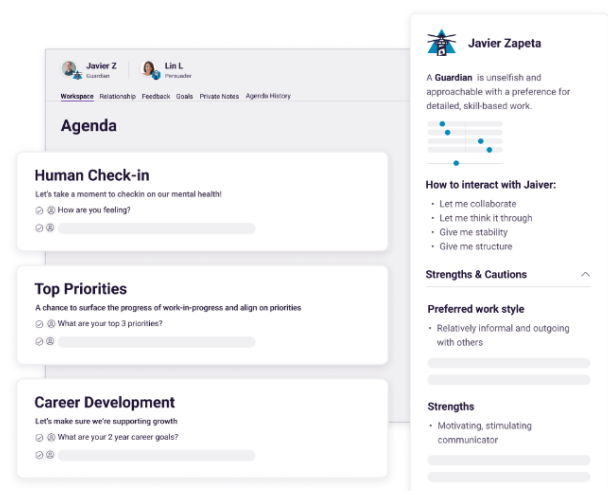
Javier Z
Guardian

Lin L
Persuader

Workspace Relationship Feedback Goals Private Notes Agenda History

Agenda

Human Check-in
Let's take a moment to checkin on our mental health!
How are you feeling?

Top Priorities
A chance to surface the progress of work-in-progress and align on priorities
What are your top 3 priorities?

Career Development
Let's make sure we're supporting growth
What are your 2 year career goals?

Javier Zapeta

A Guardian is unselfish and approachable with a preference for detailed, skill-based work.

How to interact with Jaiver:
• Let me collaborate
• Let me think it through
• Give me stability
• Give me structure

Strengths & Cautions

Preferred work style
• Relatively informal and outgoing with others

Strengths
• Motivating, stimulating communicator